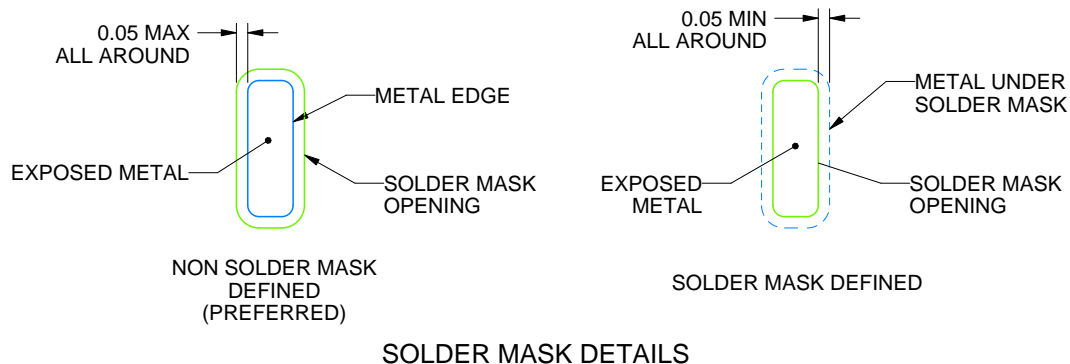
0.05 MAX
ALL AROUND

METAL EDGE

EXPOSED METAL

SOLDER MASK
OPENING

NON SOLDER MASK
DEFINED
(PREFERRED)

0.05 MIN
ALL AROUND

METAL UNDER
SOLDER MASK

EXPOSED
METAL

SOLDER MASK
OPENING

SOLDER MASK DEFINED

SOLDER MASK DETAILS